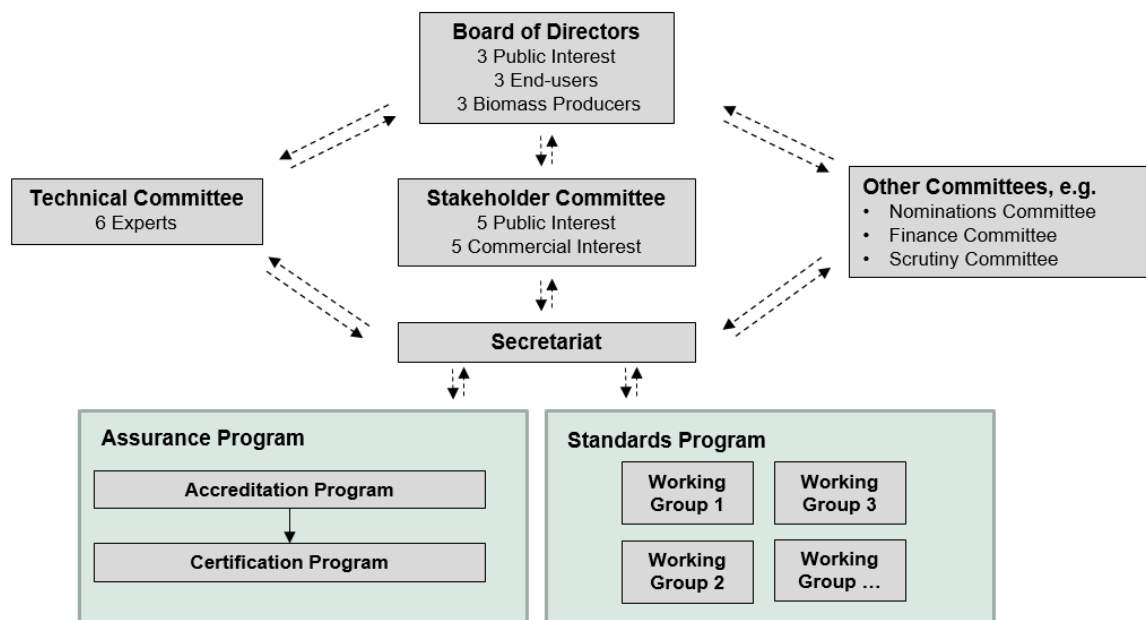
Board of Directors
3 Public Interest
3 End-users
3 Biomass Producers

Technical Committee
6 Experts

Stakeholder Committee
5 Public Interest
5 Commercial Interest

Other Committees, e.g.
• Nominations Committee
• Finance Committee
• Scrutiny Committee

Secretariat

Assurance Program

Accreditation Program

Certification Program

Standards Program

Working Group 1

Working Group 3

Working Group 2

Working Group …